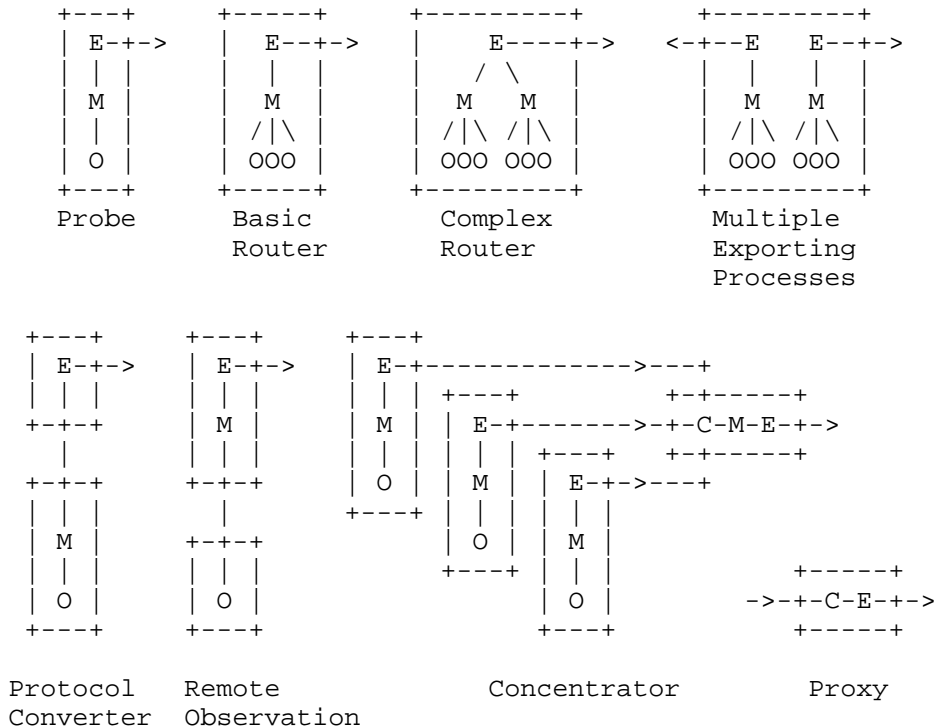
```
    +---+     +-----+     +---------+     +---------+
    | E-+->   |  E--+->   |    E----+->  <-+--E   E--+->
    | | |     |  |  |     |   / \   |     |  |   |   |
    | M |     |  M  |     |  M   M  |     |  M   M   |
    | | |     | /|\ |     | /|\ /|\ |     | /|\ /|\  |
    | O |     | OOO |     | OOO OOO |     | OOO OOO  |
    +---+     +-----+     +---------+     +---------+
    Probe      Basic       Complex         Multiple
               Router      Router          Exporting
                                           Processes

  +---+     +---+     +---+
  | E-+->   | E-+->   | E-+-------------->---+
  | | |     | | |     | | |  +---+          +-+-----+
  +-+-+     | M |     | M |  | E-+-------->-+-C-M-E-+->
    |       | | |     | | |  | | |  +---+    +-+-----+
  +-+-+     +-+-+     | O |  | M |  | E-+->---+
  | | |       |       +---+  | | |  | | |
  | M |     +-+-+            | O |  | M |
  | | |     | | |            +---+  | | |           +-----+
  | O |     | O |                   | O |        ->-+-C-E-+->
  +---+     +---+                   +---+           +-----+

Protocol   Remote              Concentrator         Proxy
Converter  Observation
```